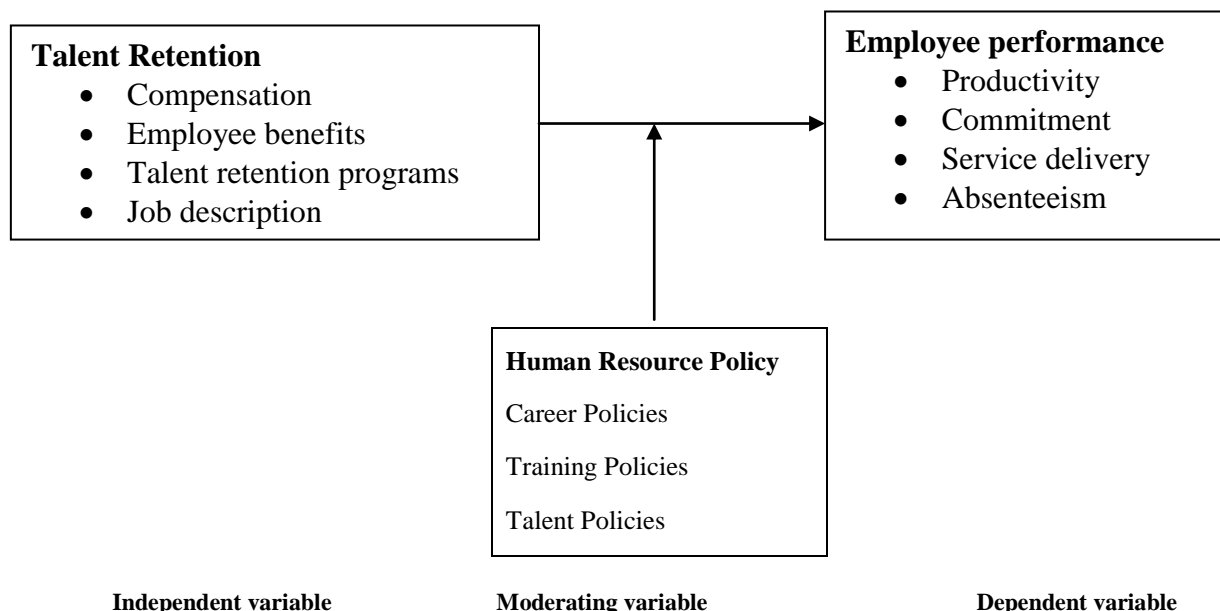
**Talent Retention**
- Compensation
- Employee benefits
- Talent retention programs
- Job description

**Employee performance**
- Productivity
- Commitment
- Service delivery
- Absenteeism

**Human Resource Policy**

Career Policies

Training Policies

Talent Policies

**Independent variable**

**Moderating variable**

**Dependent variable**